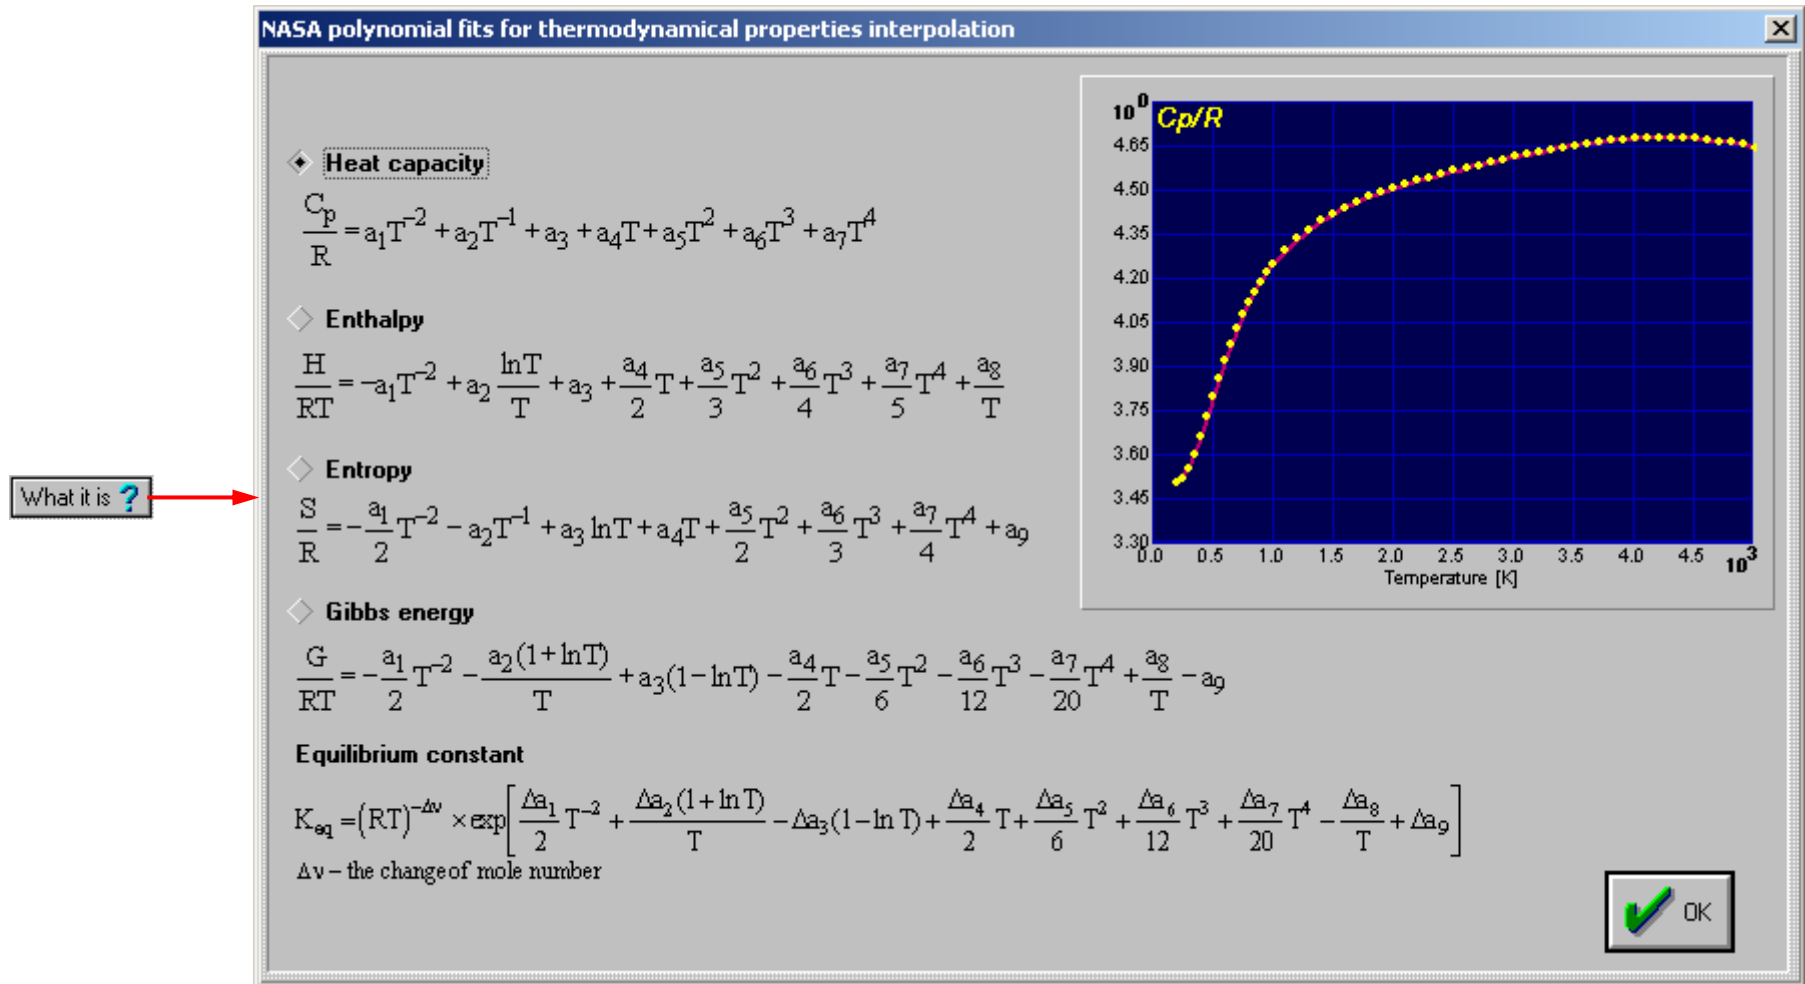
What it is ?

NASA polynomial fits for thermodynamical properties interpolation

Heat capacity

$\frac{C_p}{R} = a_1T^{-2} + a_2T^{-1} + a_3 + a_4T + a_5T^2 + a_6T^3 + a_7T^4$

Enthalpy

$\frac{H}{RT} = -a_1T^{-2} + a_2\frac{\ln T}{T} + a_3 + \frac{a_4}{2}T + \frac{a_5}{3}T^2 + \frac{a_6}{4}T^3 + \frac{a_7}{5}T^4 + \frac{a_8}{T}$

Entropy

$\frac{S}{R} = -\frac{a_1}{2}T^{-2} - a_2T^{-1} + a_3\ln T + a_4T + \frac{a_5}{2}T^2 + \frac{a_6}{3}T^3 + \frac{a_7}{4}T^4 + a_9$

Gibbs energy

$\frac{G}{RT} = -\frac{a_1}{2}T^{-2} - \frac{a_2(1+\ln T)}{T} + a_3(1-\ln T) - \frac{a_4}{2}T - \frac{a_5}{6}T^2 - \frac{a_6}{12}T^3 - \frac{a_7}{20}T^4 + \frac{a_8}{T} - a_9$

Equilibrium constant

$K_{eq} = (RT)^{-\Delta v} \times \exp\left[\frac{\Delta a_1}{2}T^{-2} + \frac{\Delta a_2(1+\ln T)}{T} - \Delta a_3(1-\ln T) + \frac{\Delta a_4}{2}T + \frac{\Delta a_5}{6}T^2 + \frac{\Delta a_6}{12}T^3 + \frac{\Delta a_7}{20}T^4 - \frac{\Delta a_8}{T} + \Delta a_9\right]$

$\Delta v$ – the change of mole number

$10^0$ Cp/R
4.65
4.50
4.35
4.20
4.05
3.90
3.75
3.60
3.45
3.30
0.0 0.5 1.0 1.5 2.0 2.5 3.0 3.5 4.0 4.5 $10^3$
Temperature [K]

OK